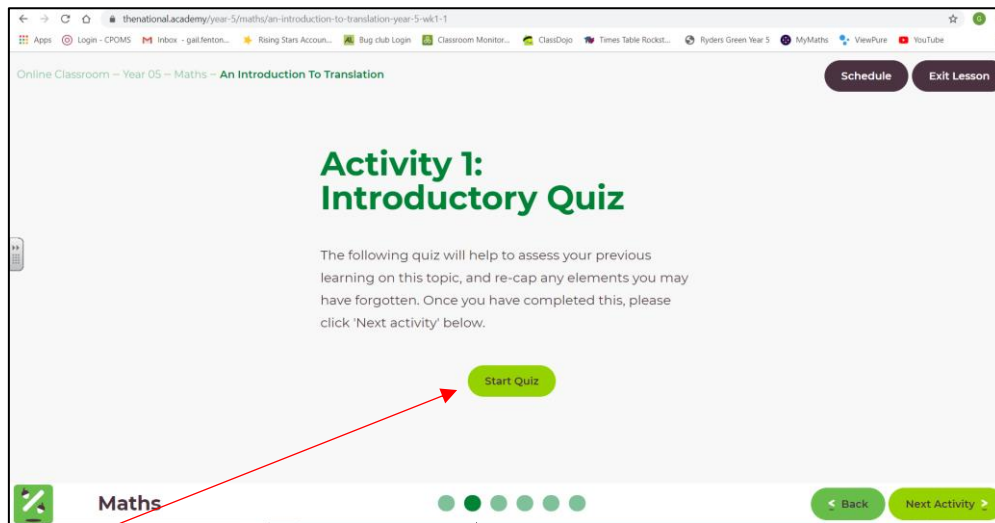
thenational.academy/year-5/maths/an-introduction-to-translation-year-5-wk1-1

Apps Login - CPOMS Inbox - gail.fenton... Rising Stars Accoun... Bug club Login Classroom Monitor... ClassDojo Times Table Rockst... Ryders Green Year 5 MyMaths ViewPure YouTube

Online Classroom – Year 05 – Maths – An Introduction To Translation

Schedule Exit Lesson

Activity 1: Introductory Quiz

The following quiz will help to assess your previous learning on this topic, and re-cap any elements you may have forgotten. Once you have completed this, please click 'Next activity' below.

Start Quiz

Maths

Back Next Activity